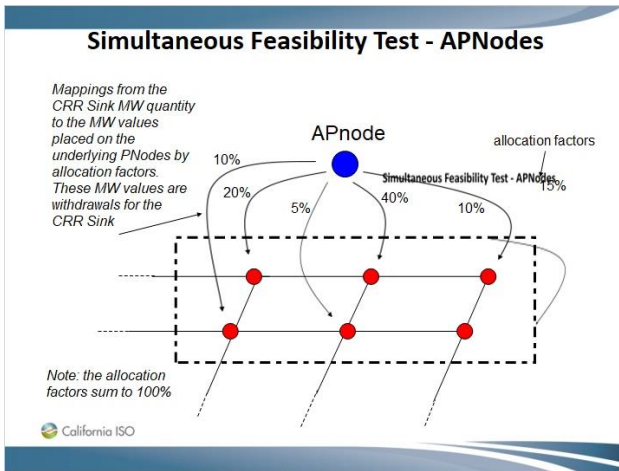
Simultaneous Feasibility Test - APNodes

Mappings from the CRR Sink MW quantity to the MW values placed on the underlying PNodes by allocation factors. These MW values are withdrawals for the CRR Sink

APnode

allocation factors

Simultaneous Feasibility Test - APNodes

10%

20%

5%

40%

10%

15%

Note: the allocation factors sum to 100%

California ISO